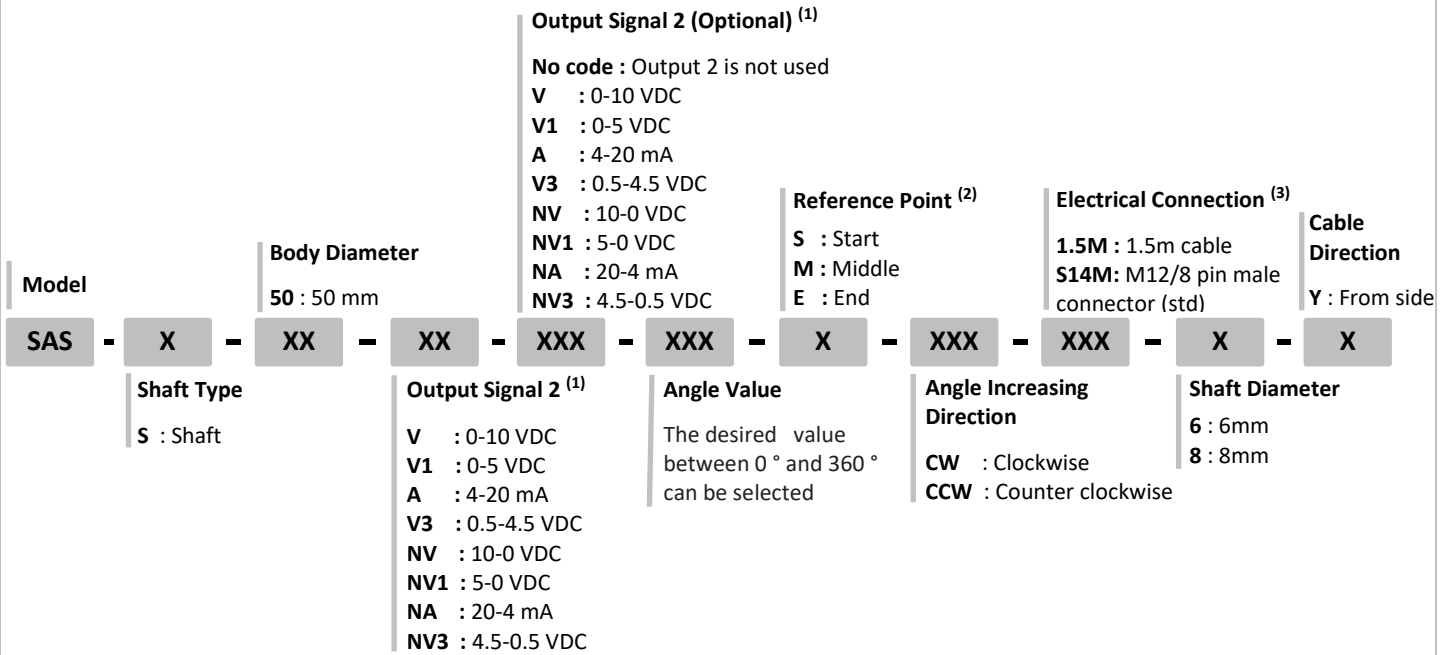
Output Signal 2 (Optional) $^{(1)}$

No code : Output 2 is not used
V : 0-10 VDC
V1 : 0-5 VDC
A : 4-20 mA
V3 : 0.5-4.5 VDC
NV : 10-0 VDC
NV1 : 5-0 VDC
NA : 20-4 mA
NV3 : 4.5-0.5 VDC

Reference Point $^{(2)}$

S : Start
M : Middle
E : End

Electrical Connection $^{(3)}$

1.5M : 1.5m cable
S14M: M12/8 pin male connector (std)

Cable Direction

Y : From side

Body Diameter

50 : 50 mm

Model

SAS - X - XX - XX - XXX - XXX - X - XXX - XXX - X - X

Shaft Type

S : Shaft

Output Signal 2 $^{(1)}$

V : 0-10 VDC
V1 : 0-5 VDC
A : 4-20 mA
V3 : 0.5-4.5 VDC
NV : 10-0 VDC
NV1 : 5-0 VDC
NA : 20-4 mA
NV3 : 4.5-0.5 VDC

Angle Value

The desired value between 0 ° and 360 ° can be selected

Angle Increasing Direction

CW : Clockwise
CCW : Counter clockwise

Shaft Diameter

6 : 6mm
8 : 8mm